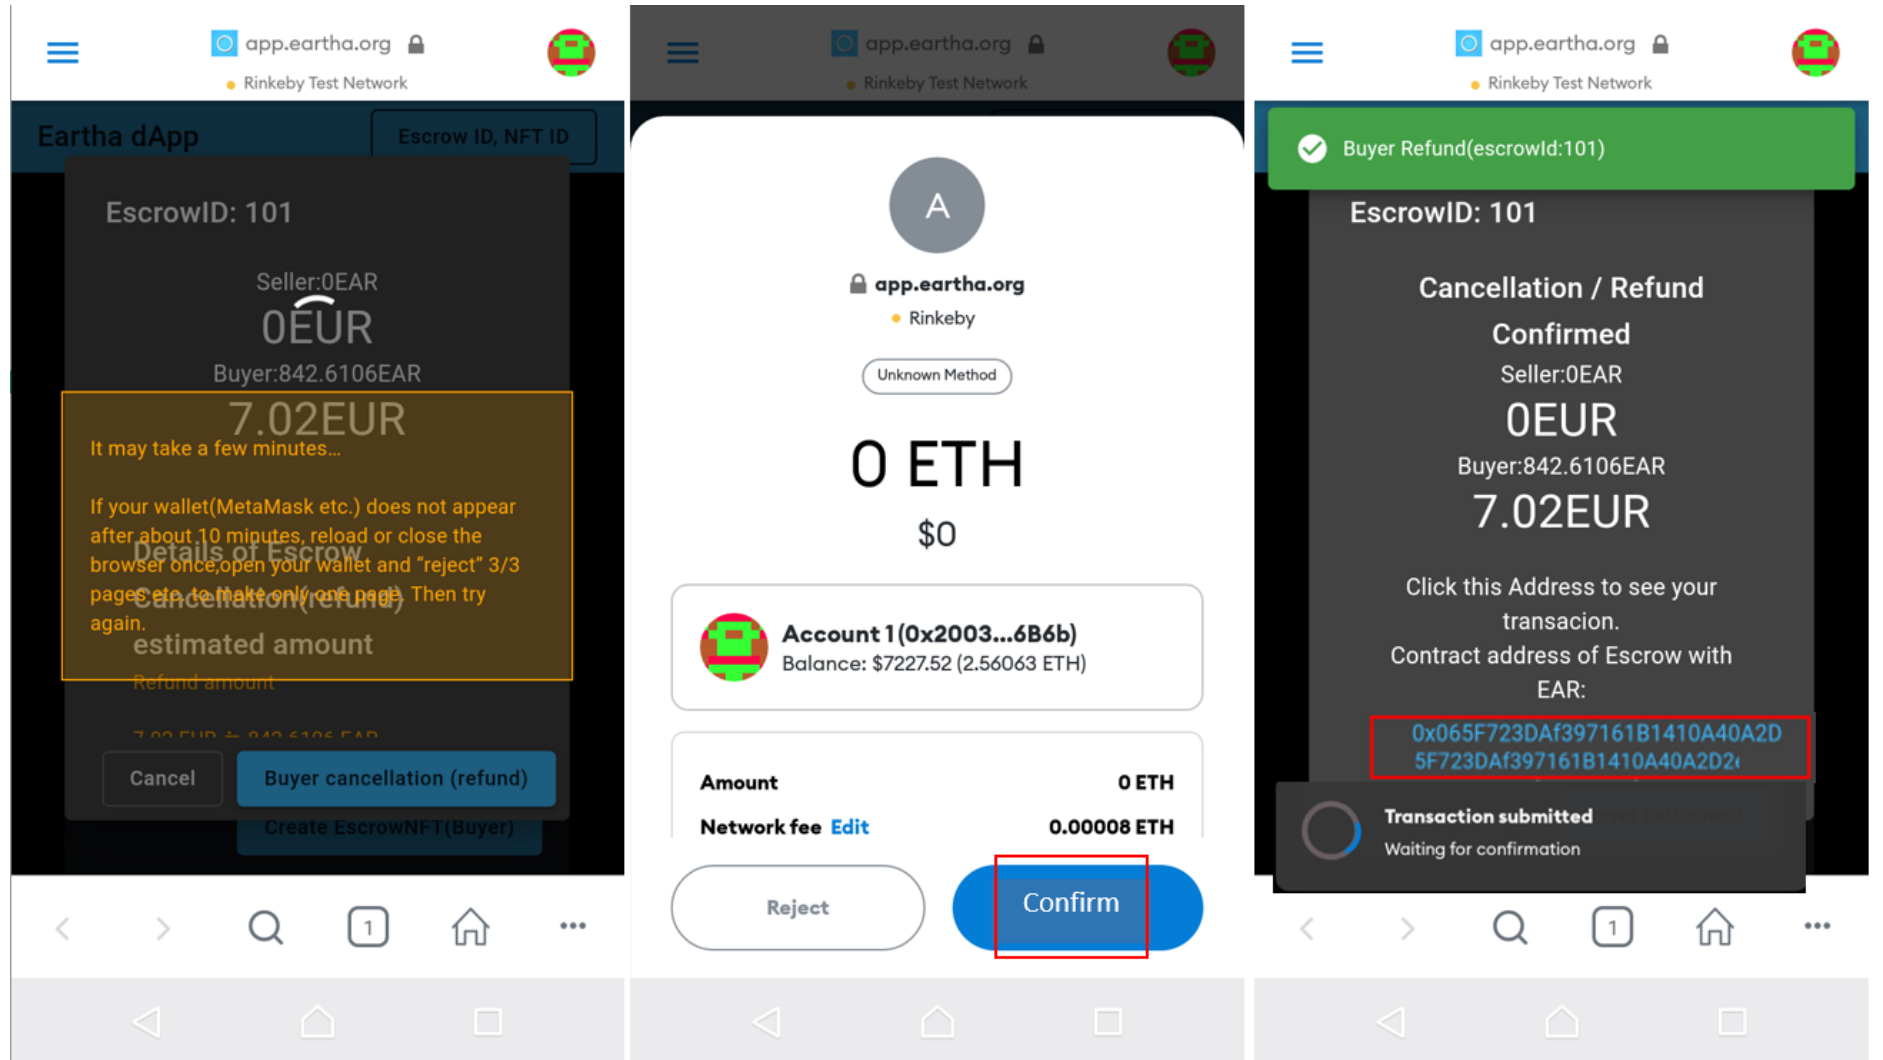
app.eartha.org
Rinkeby Test Network

Eartha dApp
Escrow ID, NFT ID

EscrowID: 101

Seller:0EAR
0EUR
Buyer:842.6106EAR
7.02EUR

It may take a few minutes...

If your wallet(MetaMask etc.) does not appear after about 10 minutes, reload or close the browser once,open your wallet and "reject" 3/3 pages etc. to make only one page. Then try again.

Details of Escrow
Cancellation(refund)
estimated amount
Refund amount
7.02 EUR ≒ 842.6106 EAR

Cancel
Buyer cancellation (refund)
Create EscrowNFT(Buyer)

1

app.eartha.org
Rinkeby Test Network

A
app.eartha.org
Rinkeby
Unknown Method

0 ETH
$0

Account 1 (0x2003...6B6b)
Balance: $7227.52 (2.56063 ETH)

Amount 0 ETH
Network fee Edit 0.00008 ETH

Reject
Confirm

app.eartha.org
Rinkeby Test Network

Buyer Refund(escrowId:101)

EscrowID: 101

Cancellation / Refund Confirmed
Seller:0EAR
0EUR
Buyer:842.6106EAR
7.02EUR

Click this Address to see your transacion.
Contract address of Escrow with EAR:
0x065F723DAf397161B1410A40A2D5F723DAf397161B1410A40A2D2

Transaction submitted
Waiting for confirmation

1